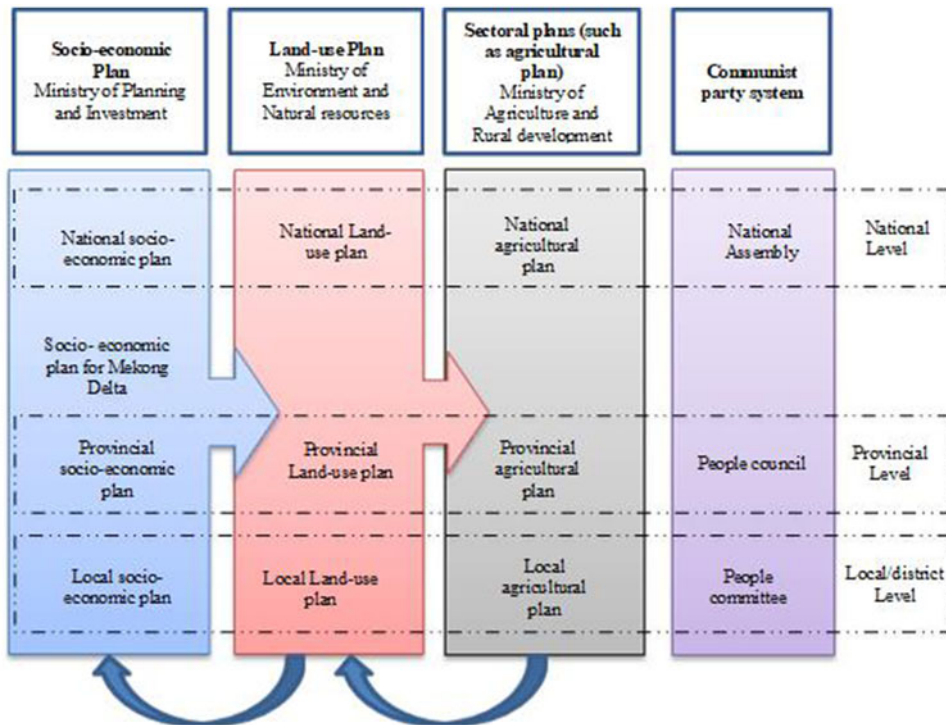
Socio-economic Plan
Ministry of Planning and Investment

Land-use Plan
Ministry of Environment and Natural resources

Sectoral plans (such as agricultural plan)
Ministry of Agriculture and Rural development

Communist party system

National socio-economic plan

National Land-use plan

National agricultural plan

National Assembly

National Level

Socio- economic plan for Mekong Delta

Provincial socio-economic plan

Provincial Land-use plan

Provincial agricultural plan

People council

Provincial Level

Local socio-economic plan

Local Land-use plan

Local agricultural plan

People committee

Local/district Level